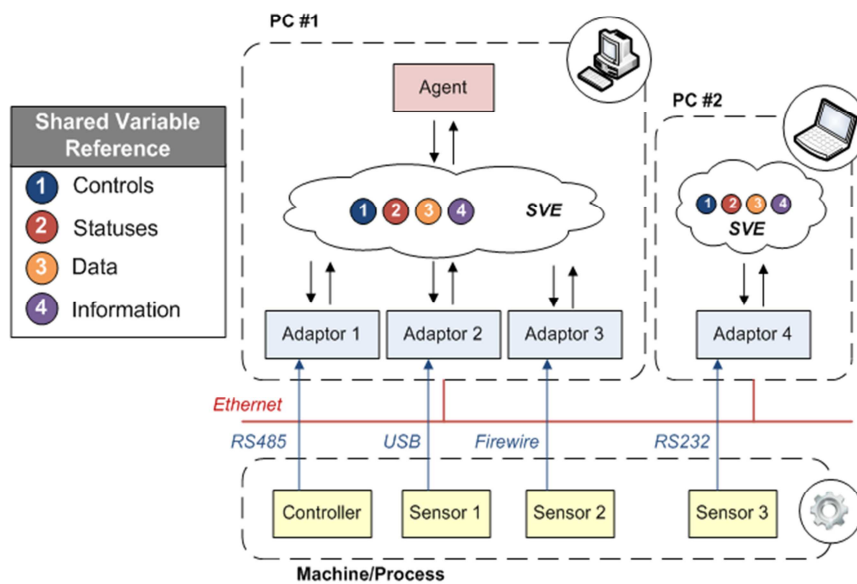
Shared Variable Reference
1 Controls
2 Statuses
3 Data
4 Information

PC #1

Agent

1 2 3 4 SVE

Adaptor 1
Adaptor 2
Adaptor 3

PC #2

1 2 3 4 SVE

Adaptor 4

Ethernet

RS485
USB
Firewire
RS232

Controller
Sensor 1
Sensor 2
Sensor 3

Machine/Process